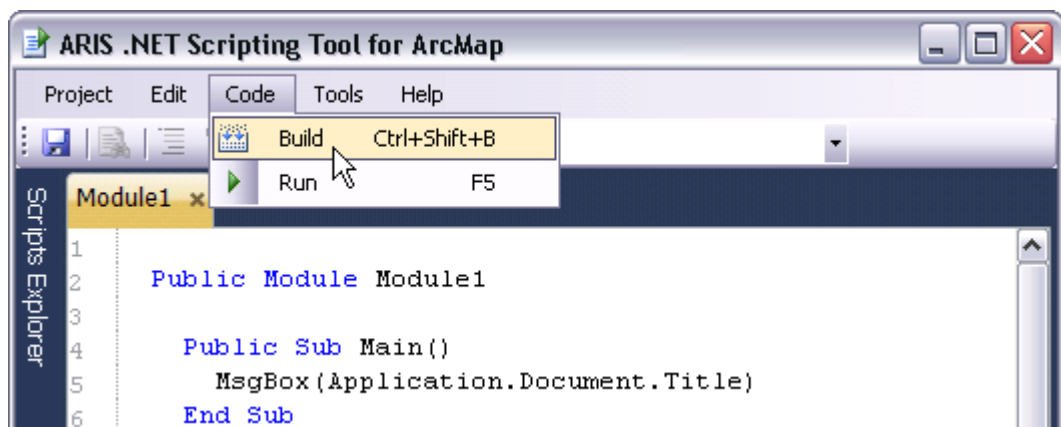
ARIS .NET Scripting Tool for ArcMap

Project Edit Code Tools Help

Build Ctrl+Shift+B

Run F5

Scripts Explorer

Module1 ×

1
2 Public Module Module1
3
4 Public Sub Main()
5 MsgBox(Application.Document.Title)
6 End Sub